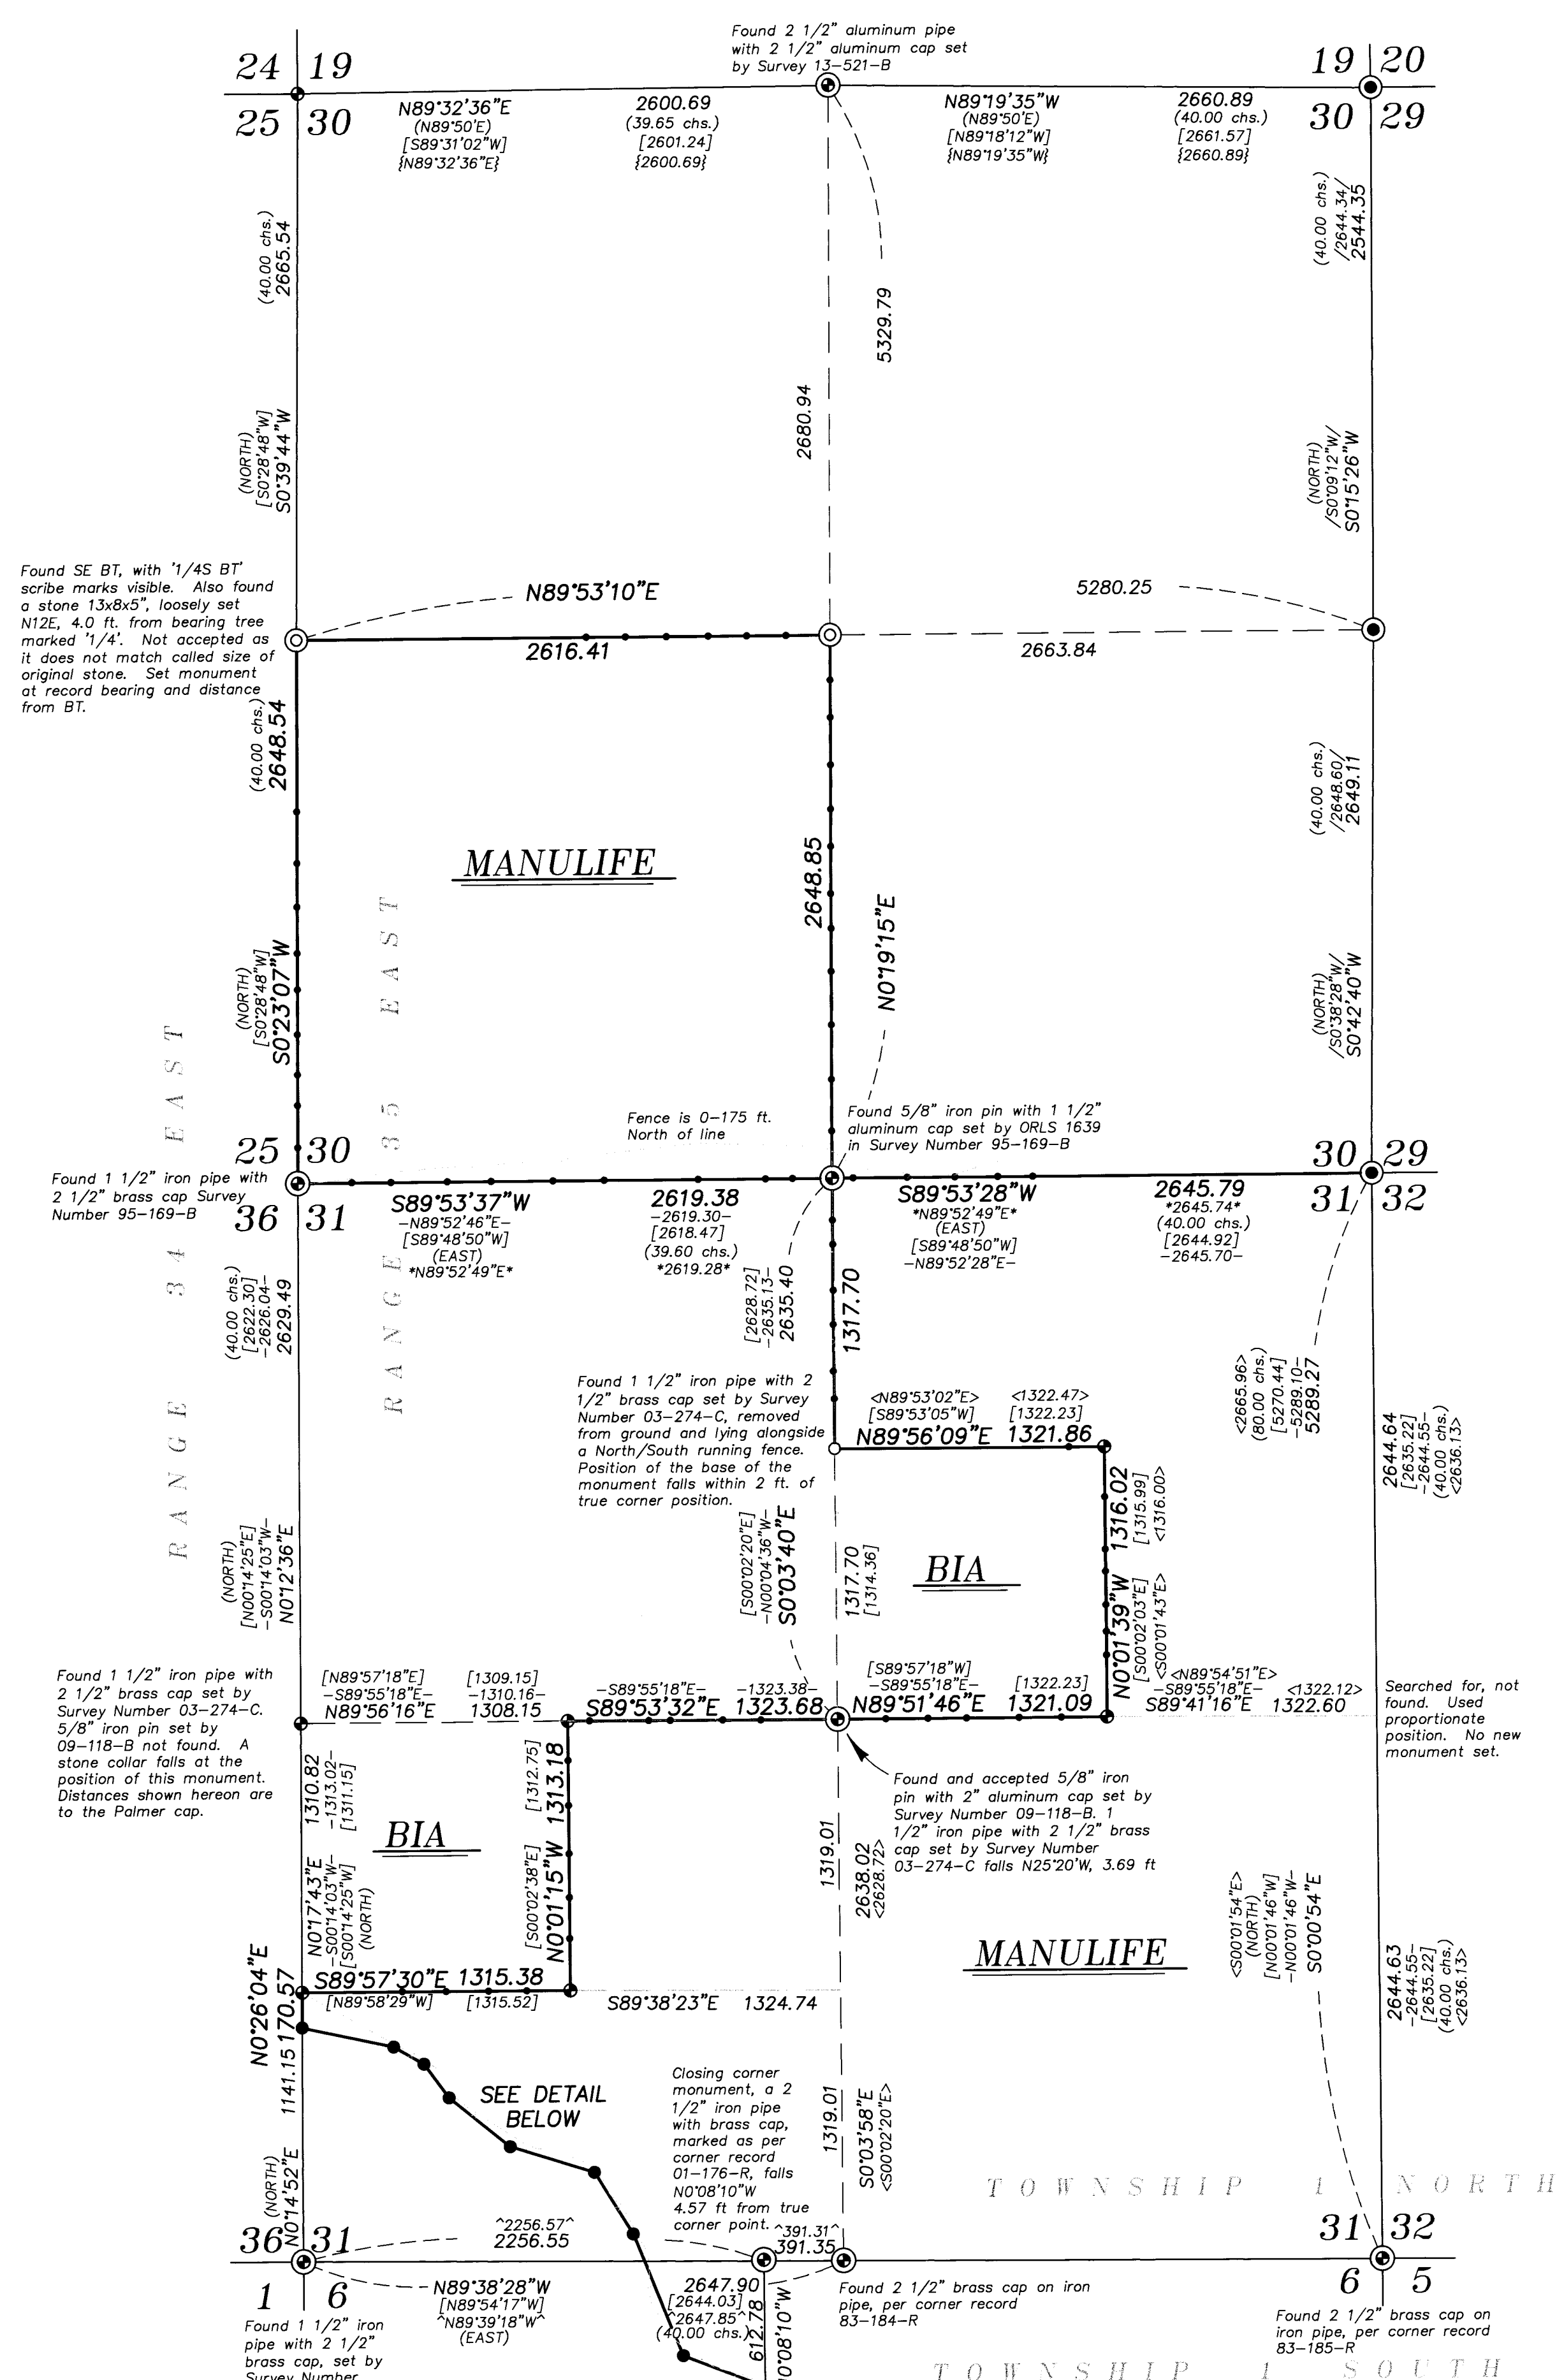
Found 2 1/2" aluminum pipe with 2 1/2" aluminum cap set by Survey 13–521–B

24 19
25 30

19 20
30 29

N89°32'36"E
(N89°50'E)
[S89°31'02"W]
{N89°32'36"E}

2600.69
(39.65 chs.)
[2601.24]
{2600.69}

N89°19'35"W
(N89°50'E)
[N89°18'12"W]
{N89°19'35"W}

2660.89
(40.00 chs.)
[2661.57]
{2660.89}

(40.00 chs.)
2665.54

(40.00 chs.)
/2644.34/
2544.35

5329.79

2680.94

(NORTH)
[S0°28'48"W]
S0°39'44"W

(NORTH)
/S0°09'12"W/
S0°15'26"W

Found SE BT, with '1/4S BT' scribe marks visible. Also found a stone 13x8x5", loosely set N12E, 4.0 ft. from bearing tree marked '1/4'. Not accepted as it does not match called size of original stone. Set monument at record bearing and distance from BT.

N89°53'10"E
2616.41

5280.25
2663.84

(40.00 chs.)
2648.54

(40.00 chs.)
/2648.60/
2649.11

MANULIFE

2648.85
N0°19'15"E

(NORTH)
[S0°28'48"W]
S0°23'07"W

(NORTH)
/S0°38'28"W/
S0°42'40"W

RANGE 34 EAST
RANGE 35 EAST

Fence is 0–175 ft. North of line

Found 5/8" iron pin with 1 1/2" aluminum cap set by ORLS 1639 in Survey Number 95–169–B

25 30
36 31

30 29
31 32

Found 1 1/2" iron pipe with 2 1/2" brass cap Survey Number 95–169–B

S89°53'37"W
–N89°52'46"E–
[S89°48'50"W]
(EAST)
*N89°52'49"E*

2619.38
–2619.30–
[2618.47]
(39.60 chs.)
*2619.28*

S89°53'28"W
*N89°52'49"E*
(EAST)
[S89°48'50"W]
–N89°52'28"E–

2645.79
*2645.74*
(40.00 chs.)
[2644.92]
–2645.70–

(40.00 chs.)
[2622.30]
–2626.04–
2629.49

[2628.72]
–2635.13–
2635.40

1317.70

Found 1 1/2" iron pipe with 2 1/2" brass cap set by Survey Number 03–274–C, removed from ground and lying alongside a North/South running fence. Position of the base of the monument falls within 2 ft. of true corner position.

<N89°53'02"E>
[S89°53'05"W]
N89°56'09"E

<1322.47>
[1322.23]
1321.86

<2665.96>
(80.00 chs.)
[5270.44]
–5289.10–
5289.27

2644.64
[2635.22]
–2644.55–
(40.00 chs.)
<2636.13>

1316.02
[1315.99]
<1316.00>

(NORTH)
[N00°14'25"E]
–S00°14'03"W–
N0°12'36"E

[S00°02'20"E]
–N00°04'36"W–
S0°03'40"E

1317.70
[1314.36]

BIA

N0°01'39"W
[S00°02'03"E]
<S00°01'43"E>

Found 1 1/2" iron pipe with 2 1/2" brass cap set by Survey Number 03–274–C. 5/8" iron pin set by 09–118–B not found. A stone collar falls at the position of this monument. Distances shown hereon are to the Palmer cap.

[N89°57'18"E]
–S89°55'18"E–
N89°56'16"E

[1309.15]
–1310.16–
1308.15

–S89°55'18"E–
S89°53'32"E

–1323.38–
1323.68

[S89°57'18"W]
–S89°55'18"E–
N89°51'46"E

[1322.23]
1321.09

<N89°54'51"E>
–S89°55'18"E–
S89°41'16"E

<1322.12>
1322.60

Searched for, not found. Used proportionate position. No new monument set.

1310.82
–1313.02–
[1311.15]

[1312.75]
1313.18

Found and accepted 5/8" iron pin with 2" aluminum cap set by Survey Number 09–118–B. 1 1/2" iron pipe with 2 1/2" brass cap set by Survey Number 03–274–C falls N25°20'W, 3.69 ft

BIA

1319.01

2638.02
<2628.72>

N0°17'43"E
–S00°14'03"W–
[S00°14'25"W]
(NORTH)

[S00°02'38"E]
N0°01'15"W

MANULIFE

<S00°01'54"E>
(NORTH)
[N00°01'46"W]
–N00°01'46"W–
S0°00'54"E

2644.63
–2644.55–
[2635.22]
(40.00 chs.)
<2636.13>

S89°57'30"E 1315.38
[N89°58'29"W] [1315.52]

S89°38'23"E 1324.74

N0°26'04"E
170.57

1141.15

SEE DETAIL BELOW

Closing corner monument, a 2 1/2" iron pipe with brass cap, marked as per corner record 01–176–R, falls N0°08'10"W 4.57 ft from true corner point.

1319.01

S0°03'58"E
<S00°02'20"E>

(NORTH)
N0°14'52"E

TOWNSHIP 1 NORTH

^2256.57^
2256.55

^391.31^
391.35

36 31
1 6

31 32
6 5

N89°38'28"W
[N89°54'17"W]
^N89°39'18"W^
(EAST)

2647.90
[2644.03]
^2647.85^
(40.00 chs.)

612.78

0°08'10"W

Found 2 1/2" brass cap on iron pipe, per corner record 83–184–R

Found 2 1/2" brass cap on iron pipe, per corner record 83–185–R

Found 1 1/2" iron pipe with 2 1/2" brass cap, set by Survey Number

TOWNSHIP 1 SOUTH